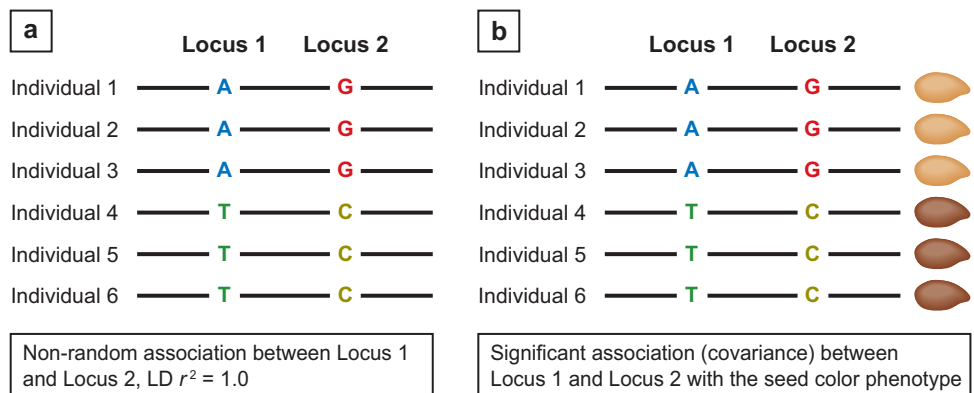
a

Locus 1 Locus 2

Individual 1 A G
Individual 2 A G
Individual 3 A G
Individual 4 T C
Individual 5 T C
Individual 6 T C

Non-random association between Locus 1 and Locus 2, LD $r^2$ = 1.0

b

Locus 1 Locus 2

Individual 1 A G
Individual 2 A G
Individual 3 A G
Individual 4 T C
Individual 5 T C
Individual 6 T C

Significant association (covariance) between Locus 1 and Locus 2 with the seed color phenotype